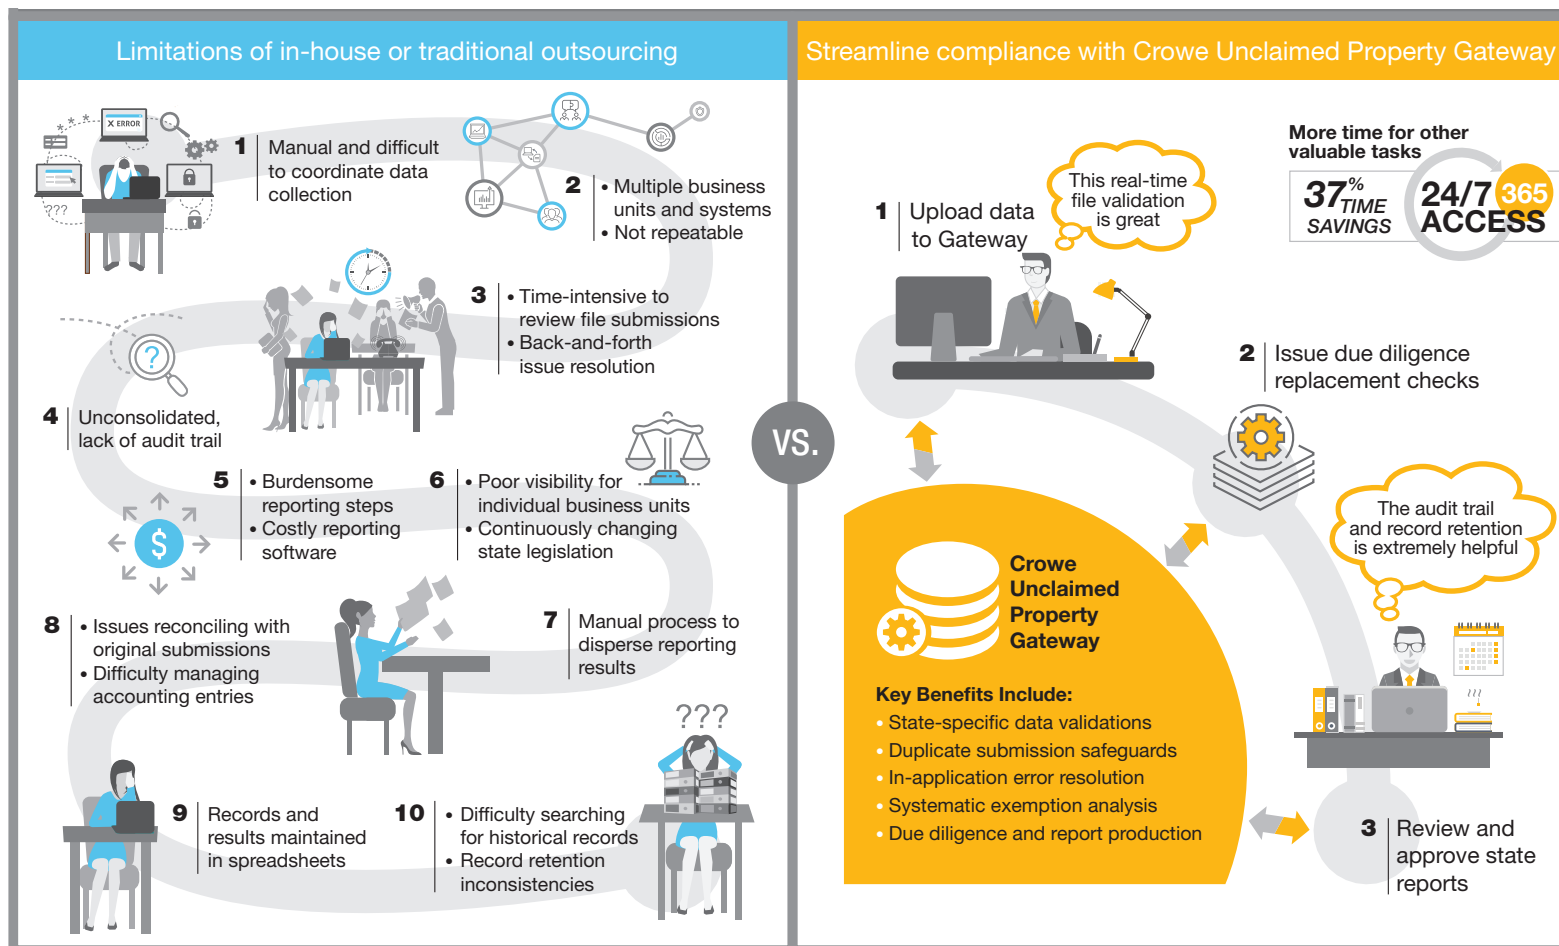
Limitations of in-house or traditional outsourcing

X ERROR

???

1 Manual and difficult to coordinate data collection

2 • Multiple business units and systems
• Not repeatable

3 • Time-intensive to review file submissions
• Back-and-forth issue resolution

?

4 Unconsolidated, lack of audit trail

$

5 • Burdensome reporting steps
• Costly reporting software

6 • Poor visibility for individual business units
• Continuously changing state legislation

7 Manual process to disperse reporting results

8 • Issues reconciling with original submissions
• Difficulty managing accounting entries

???

9 Records and results maintained in spreadsheets

10 • Difficulty searching for historical records
• Record retention inconsistencies

VS.

Streamline compliance with Crowe Unclaimed Property Gateway

More time for other valuable tasks

37% TIME SAVINGS

24/7 365 ACCESS

1 Upload data to Gateway

This real-time file validation is great

2 Issue due diligence replacement checks

The audit trail and record retention is extremely helpful

Crowe Unclaimed Property Gateway

Key Benefits Include:
• State-specific data validations
• Duplicate submission safeguards
• In-application error resolution
• Systematic exemption analysis
• Due diligence and report production

???

3 Review and approve state reports